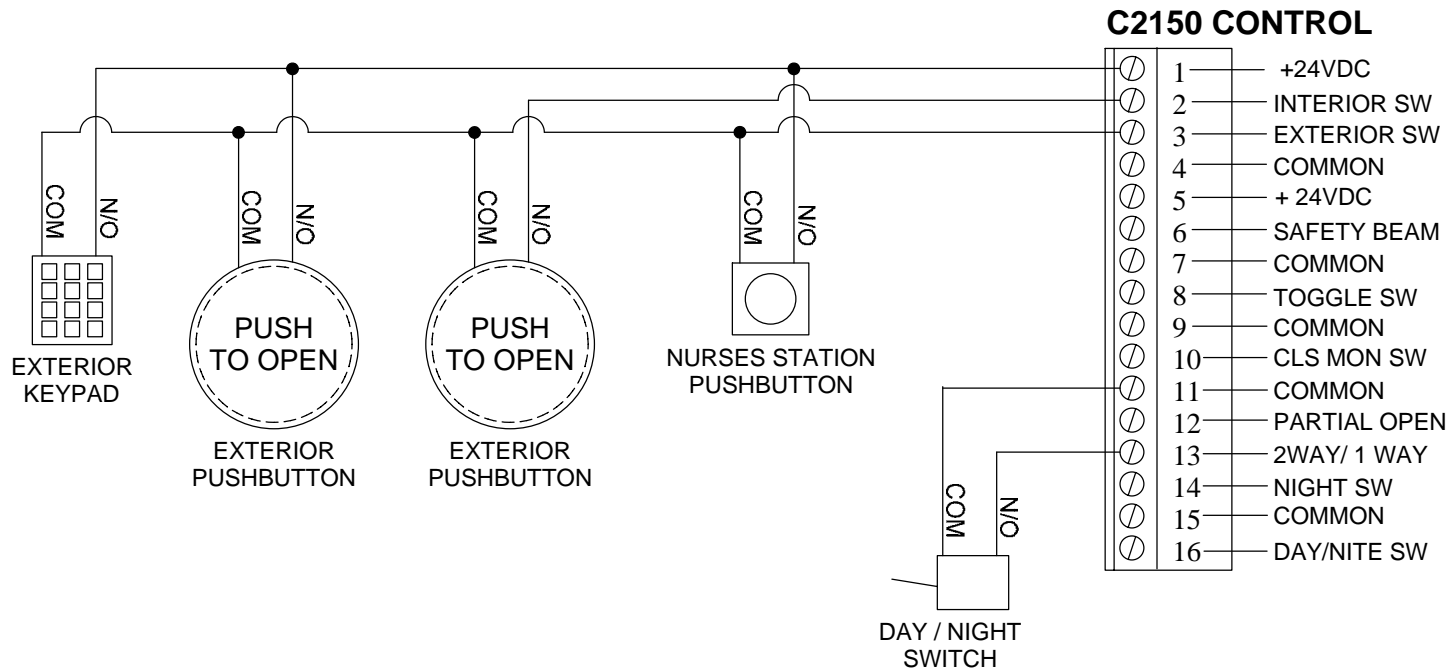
C2150 CONTROL

1 +24VDC
2 INTERIOR SW
3 EXTERIOR SW
4 COMMON
5 + 24VDC
6 SAFETY BEAM
7 COMMON
8 TOGGLE SW
9 COMMON
10 CLS MON SW
11 COMMON
12 PARTIAL OPEN
13 2WAY/ 1 WAY
14 NIGHT SW
15 COMMON
16 DAY/NITE SW

COM N/O
EXTERIOR KEYPAD

COM N/O
PUSH TO OPEN
EXTERIOR PUSHBUTTON

COM N/O
PUSH TO OPEN
EXTERIOR PUSHBUTTON

COM N/O
NURSES STATION PUSHBUTTON

COM N/O
DAY / NIGHT SWITCH